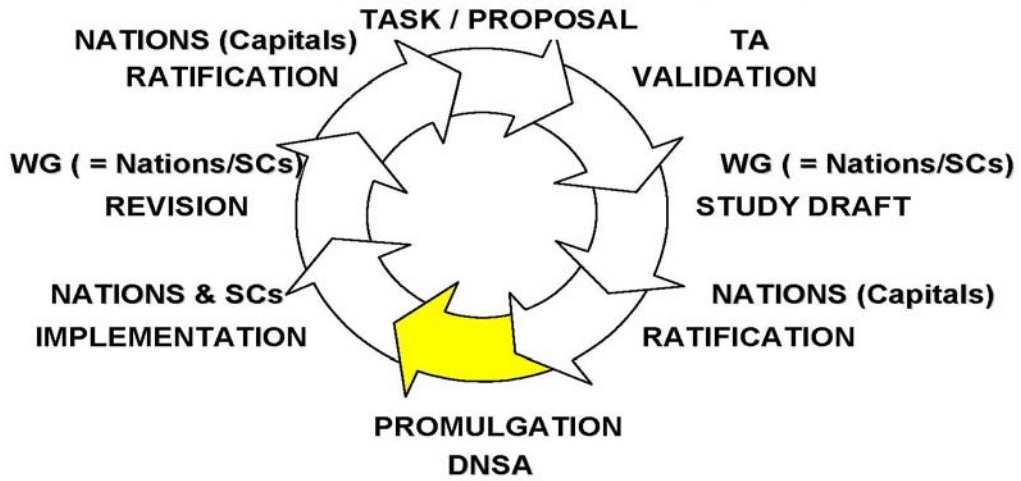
TASK / PROPOSAL

TA
VALIDATION

WG ( = Nations/SCs)
STUDY DRAFT

NATIONS (Capitals)
RATIFICATION

PROMULGATION
DNSA

NATIONS & SCs
IMPLEMENTATION

WG ( = Nations/SCs)
REVISION

NATIONS (Capitals)
RATIFICATION